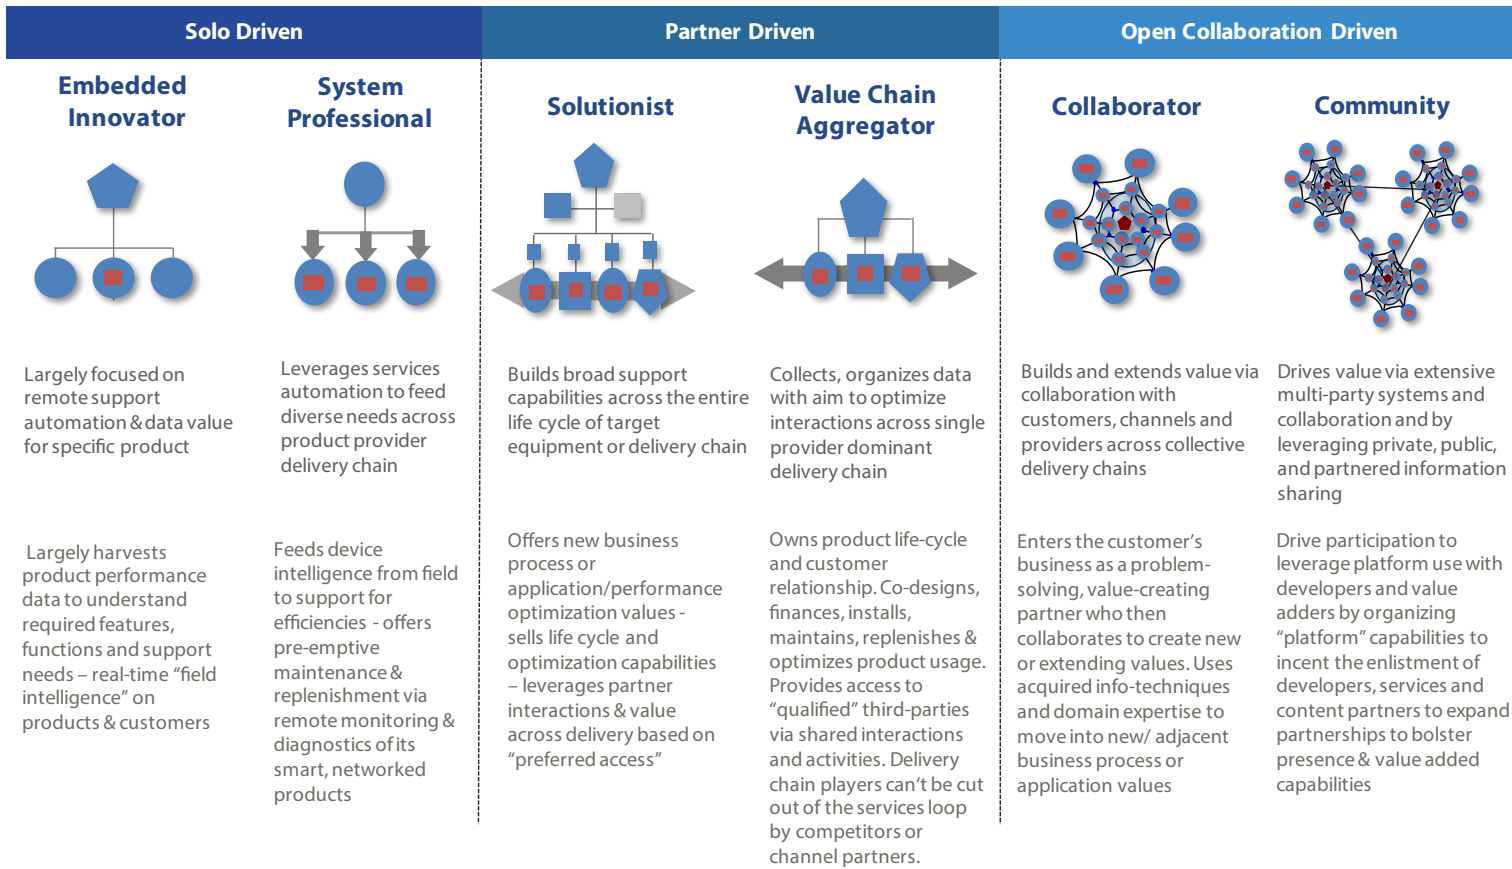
Solo Driven

Partner Driven

Open Collaboration Driven

Embedded Innovator

System Professional

Solutionist

Value Chain Aggregator

Collaborator

Community

Largely focused on remote support automation & data value for specific product

Leverages services automation to feed diverse needs across product provider delivery chain

Builds broad support capabilities across the entire life cycle of target equipment or delivery chain

Collects, organizes data with aim to optimize interactions across single provider dominant delivery chain

Builds and extends value via collaboration with customers, channels and providers across collective delivery chains

Drives value via extensive multi-party systems and collaboration and by leveraging private, public, and partnered information sharing

Largely harvests product performance data to understand required features, functions and support needs – real-time "field intelligence" on products & customers

Feeds device intelligence from field to support for efficiencies - offers pre-emptive maintenance & replenishment via remote monitoring & diagnostics of its smart, networked products

Offers new business process or application/performance optimization values - sells life cycle and optimization capabilities – leverages partner interactions & value across delivery based on "preferred access"

Owns product life-cycle and customer relationship. Co-designs, finances, installs, maintains, replenishes & optimizes product usage. Provides access to "qualified" third-parties via shared interactions and activities. Delivery chain players can't be cut out of the services loop by competitors or channel partners.

Enters the customer's business as a problem-solving, value-creating partner who then collaborates to create new or extending values. Uses acquired info-techniques and domain expertise to move into new/ adjacent business process or application values

Drive participation to leverage platform use with developers and value adders by organizing "platform" capabilities to incent the enlistment of developers, services and content partners to expand partnerships to bolster presence & value added capabilities